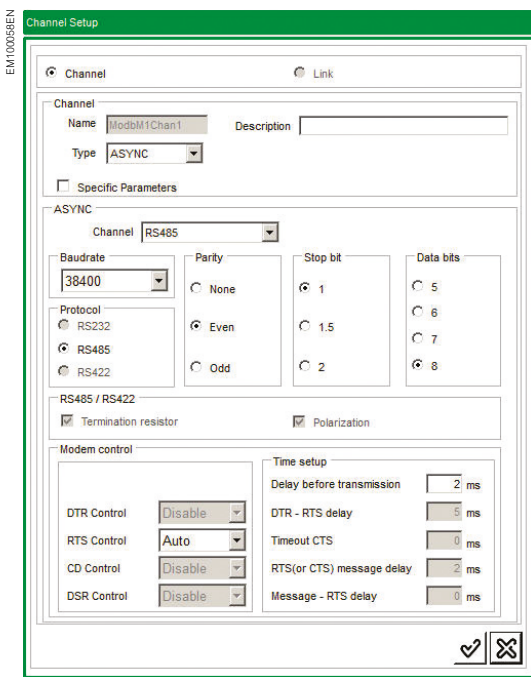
EM100058EN

Channel Setup

Channel

Link

Channel

Name ModbM1Chan1

Description

Type ASYNC

Specific Parameters

ASYNC

Channel RS485

Baudrate

38400

Protocol

RS232

RS485

RS422

Parity

None

Even

Odd

Stop bit

1

1.5

2

Data bits

5

6

7

8

RS485 / RS422

Termination resistor

Polarization

Modem control

DTR Control Disable

RTS Control Auto

CD Control Disable

DSR Control Disable

Time setup

Delay before transmission 2 ms

DTR - RTS delay 5 ms

Timeout CTS 0 ms

RTS(or CTS) message delay 2 ms

Message - RTS delay 0 ms